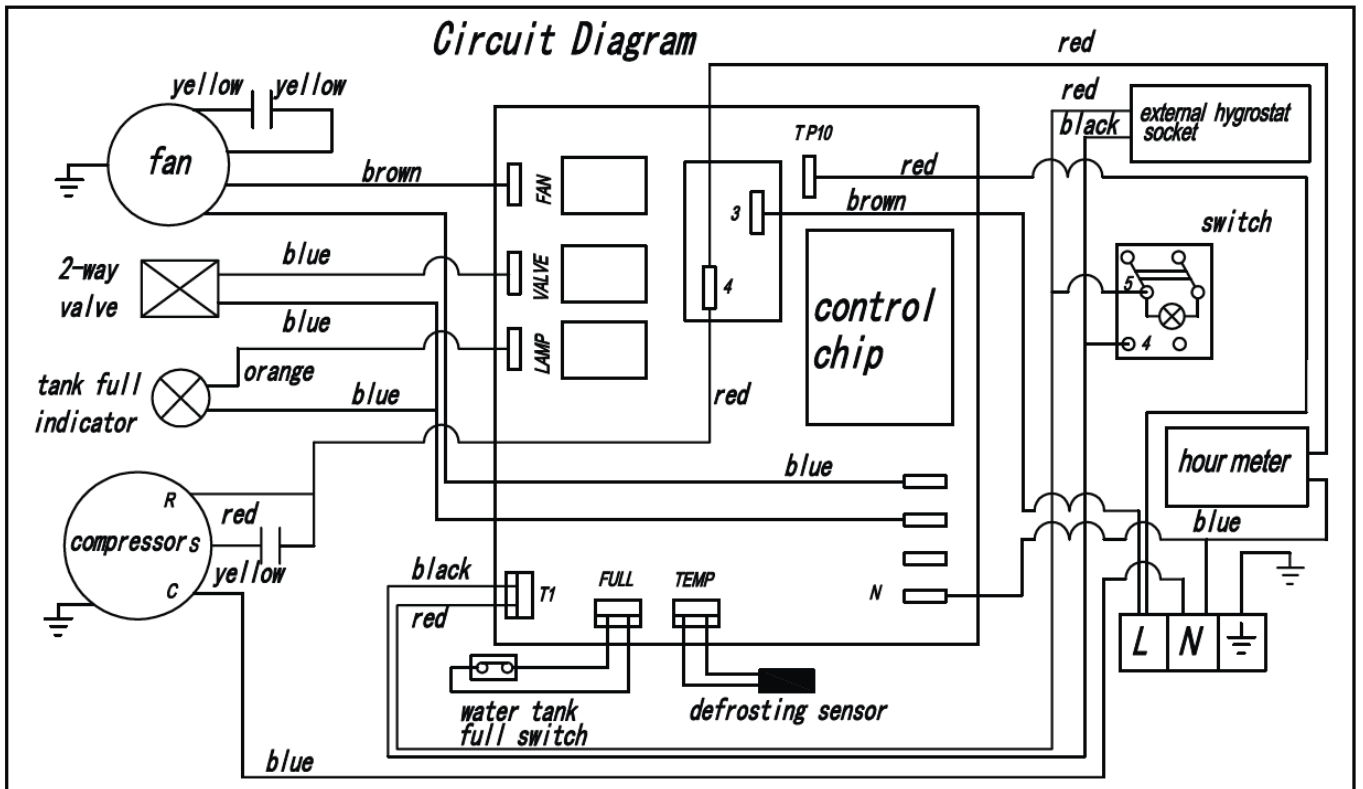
Circuit Diagram

yellow
yellow
fan
brown
FAN
2-way valve
blue
VALVE
blue
LAMP
tank full indicator
orange
blue
red
R
compressors
C
red
yellow
black
red
T1
FULL
TEMP
water tank full switch
defrosting sensor
blue
TP10
red
3
brown
4
control chip
red
red
black
external hygrostat socket
switch
5
4
blue
N
hour meter
blue
L
N
red